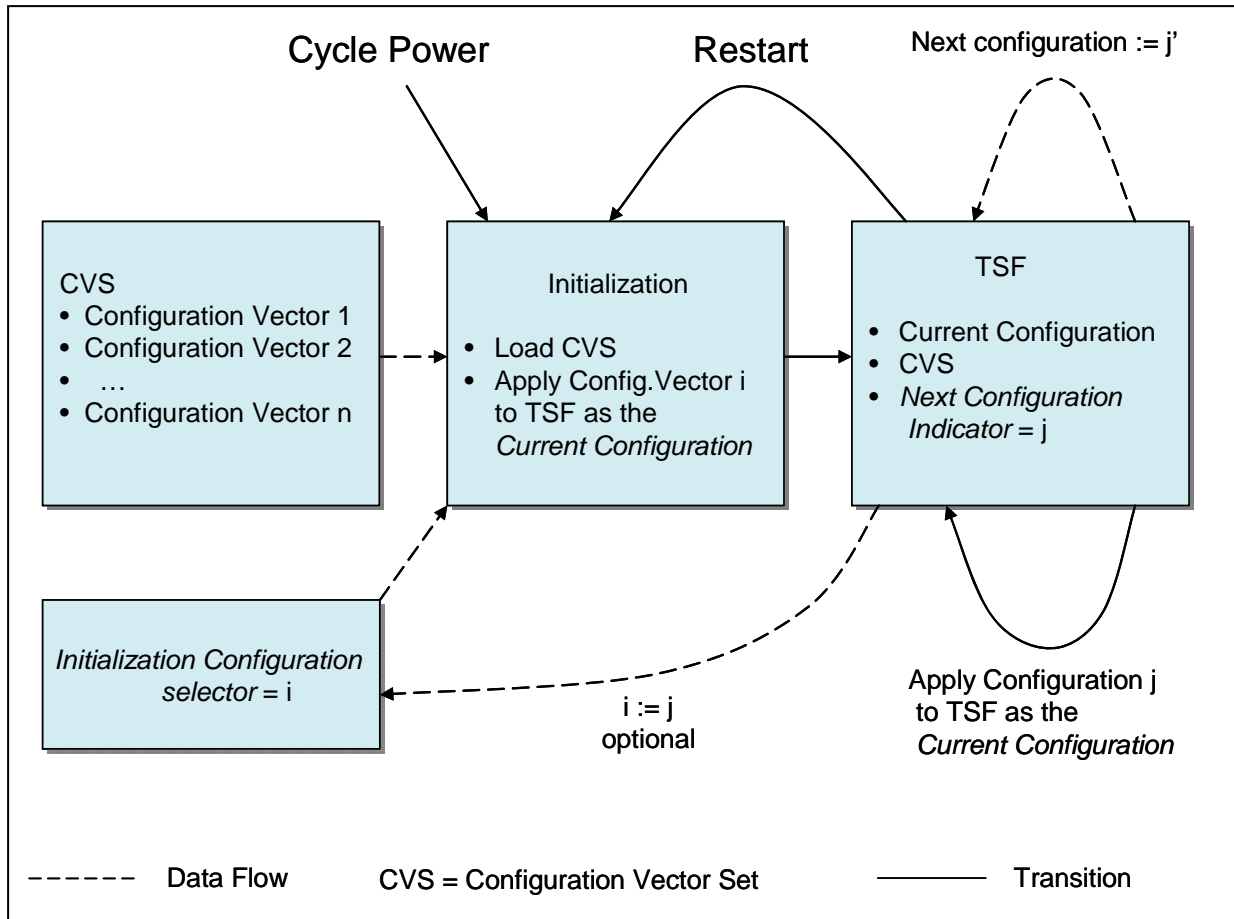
Cycle Power

Restart

Next configuration := j'

CVS
• Configuration Vector 1
• Configuration Vector 2
• …
• Configuration Vector n

Initialization
• Load CVS
• Apply Config.Vector i to TSF as the *Current Configuration*

TSF
• Current Configuration
• CVS
• *Next Configuration Indicator* = j

*Initialization Configuration selector* = i

i := j
optional

Apply Configuration j to TSF as the *Current Configuration*

Data Flow

CVS = Configuration Vector Set

Transition